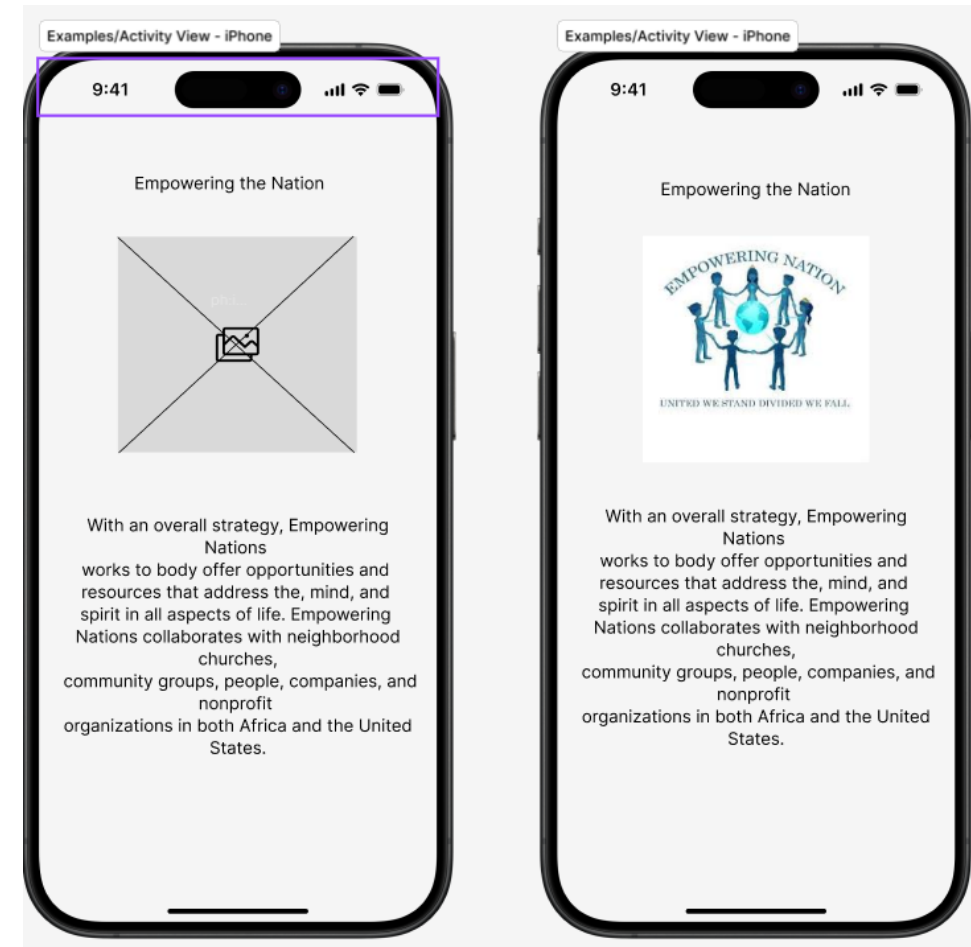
Examples/Activity View - iPhone

9:41

Empowering the Nation

With an overall strategy, Empowering Nations works to body offer opportunities and resources that address the, mind, and spirit in all aspects of life. Empowering Nations collaborates with neighborhood churches, community groups, people, companies, and nonprofit organizations in both Africa and the United States.

Examples/Activity View - iPhone

9:41

Empowering the Nation

EMPOWERING NATION

UNITED WE STAND DIVIDED WE FALL

With an overall strategy, Empowering Nations works to body offer opportunities and resources that address the, mind, and spirit in all aspects of life. Empowering Nations collaborates with neighborhood churches, community groups, people, companies, and nonprofit organizations in both Africa and the United States.